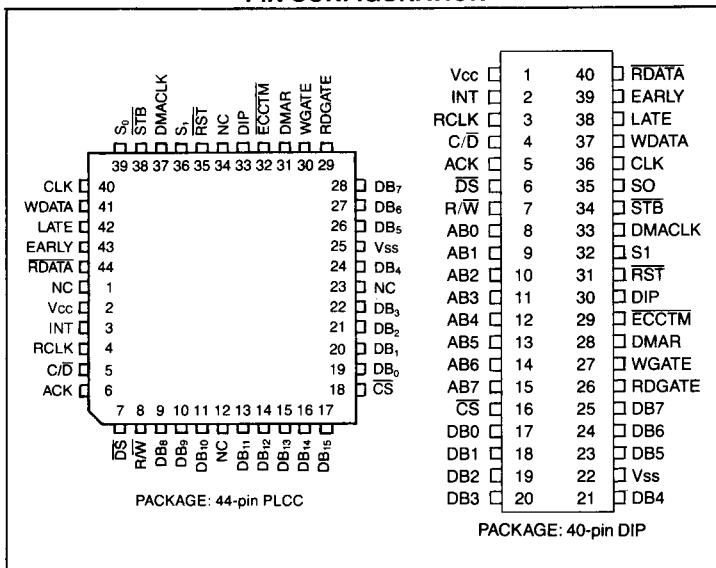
PIN CONFIGURATION

$S_0$ $\overline{STB}$ DMACLK $S_1$ $\overline{RST}$ NC DIP $\overline{ECCTM}$ DMAR WGATE RDGATE

39 38 37 36 35 34 33 32 31 30 29

CLK 40
WDATA 41
LATE 42
EARLY 43
$\overline{RDATA}$ 44
NC 1
Vcc 2
INT 3
RCLK 4
C/$\overline{D}$ 5
ACK 6

28 $DB_7$
27 $DB_6$
26 $DB_5$
25 Vss
24 $DB_4$
23 NC
22 $DB_3$
21 $DB_2$
20 $DB_1$
19 $DB_0$
18 $\overline{CS}$

7 8 9 10 11 12 13 14 15 16 17

$\overline{DS}$ R/$\overline{W}$ $DB_8$ $DB_9$ $DB_{10}$ NC $DB_{11}$ $DB_{12}$ $DB_{13}$ $DB_{14}$ $DB_{15}$

PACKAGE: 44-pin PLCC

| | | | |
|---|---|---|---|
| Vcc | 1 | 40 | $\overline{RDATA}$ |
| INT | 2 | 39 | EARLY |
| RCLK | 3 | 38 | LATE |
| C/$\overline{D}$ | 4 | 37 | WDATA |
| ACK | 5 | 36 | CLK |
| $\overline{DS}$ | 6 | 35 | SO |
| R/$\overline{W}$ | 7 | 34 | $\overline{STB}$ |
| AB0 | 8 | 33 | DMACLK |
| AB1 | 9 | 32 | S1 |
| AB2 | 10 | 31 | $\overline{RST}$ |
| AB3 | 11 | 30 | DIP |
| AB4 | 12 | 29 | $\overline{ECCTM}$ |
| AB5 | 13 | 28 | DMAR |
| AB6 | 14 | 27 | WGATE |
| AB7 | 15 | 26 | RDGATE |
| $\overline{CS}$ | 16 | 25 | DB7 |
| DB0 | 17 | 24 | DB6 |
| DB1 | 18 | 23 | DB5 |
| DB2 | 19 | 22 | Vss |
| DB3 | 20 | 21 | DB4 |

PACKAGE: 40-pin DIP